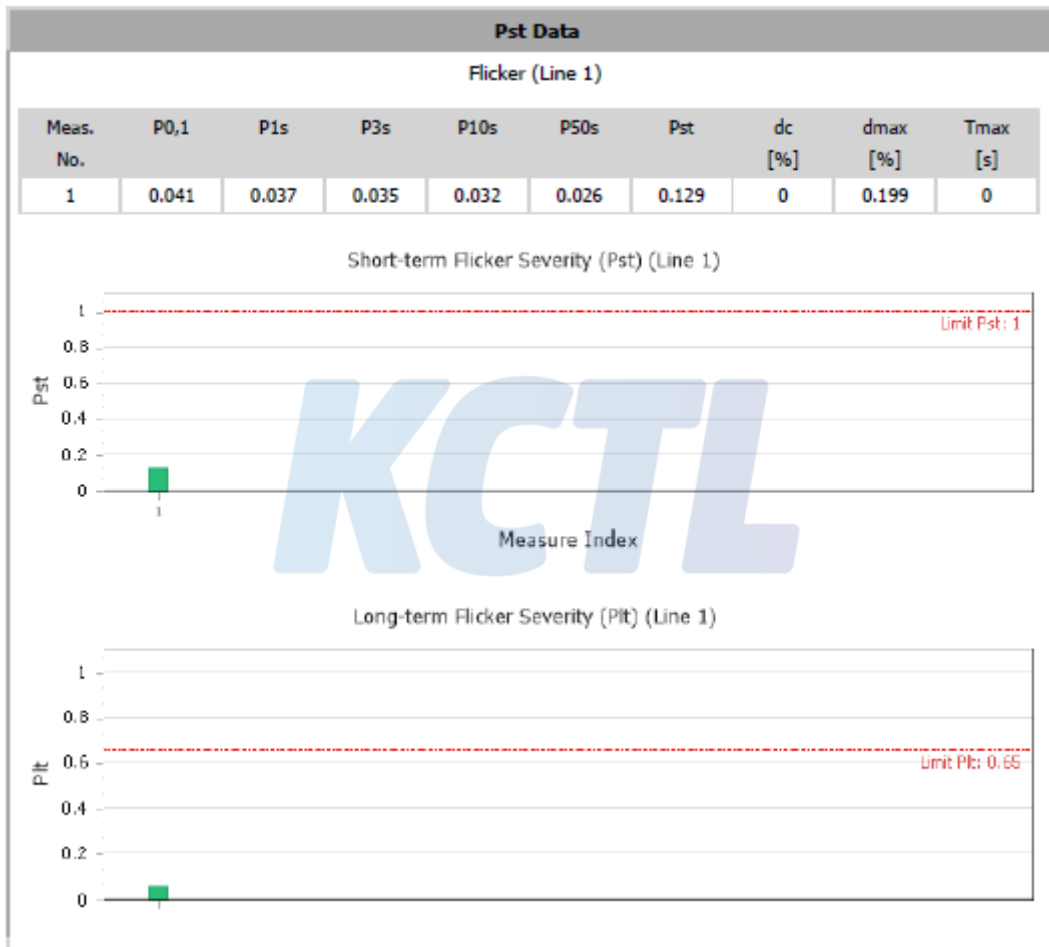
Pst Data

Flicker (Line 1)

| Meas. No. | P0,1 | P1s | P3s | P10s | P50s | Pst | dc [%] | dmax [%] | Tmax [s] |
|---|---|---|---|---|---|---|---|---|---|
| 1 | 0.041 | 0.037 | 0.035 | 0.032 | 0.026 | 0.129 | 0 | 0.199 | 0 |

Short-term Flicker Severity (Pst) (Line 1)

1
0.8
0.6
0.4
0.2
0
Pst
Limit Pst: 1
1
Measure Index

KCTL

Long-term Flicker Severity (Plt) (Line 1)

1
0.8
0.6
0.4
0.2
0
Plt
Limit Plt: 0.65